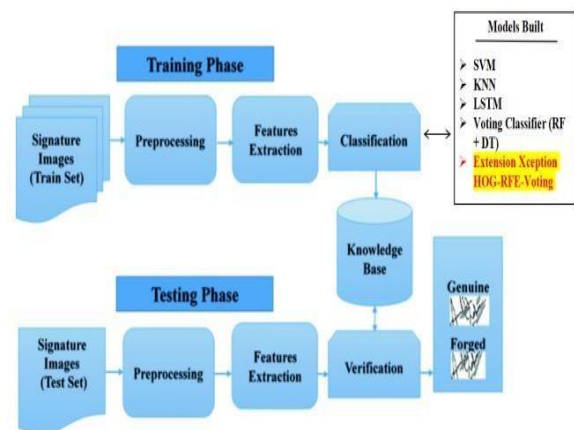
Training Phase

Signature Images (Train Set)

Preprocessing

Features Extraction

Classification

Models Built

➢ SVM
➢ KNN
➢ LSTM
➢ Voting Classifier (RF + DT)
➢ Extension Xception HOG-RFE-Voting

Knowledge Base

Testing Phase

Signature Images (Test Set)

Preprocessing

Features Extraction

Verification

Genuine

Forged